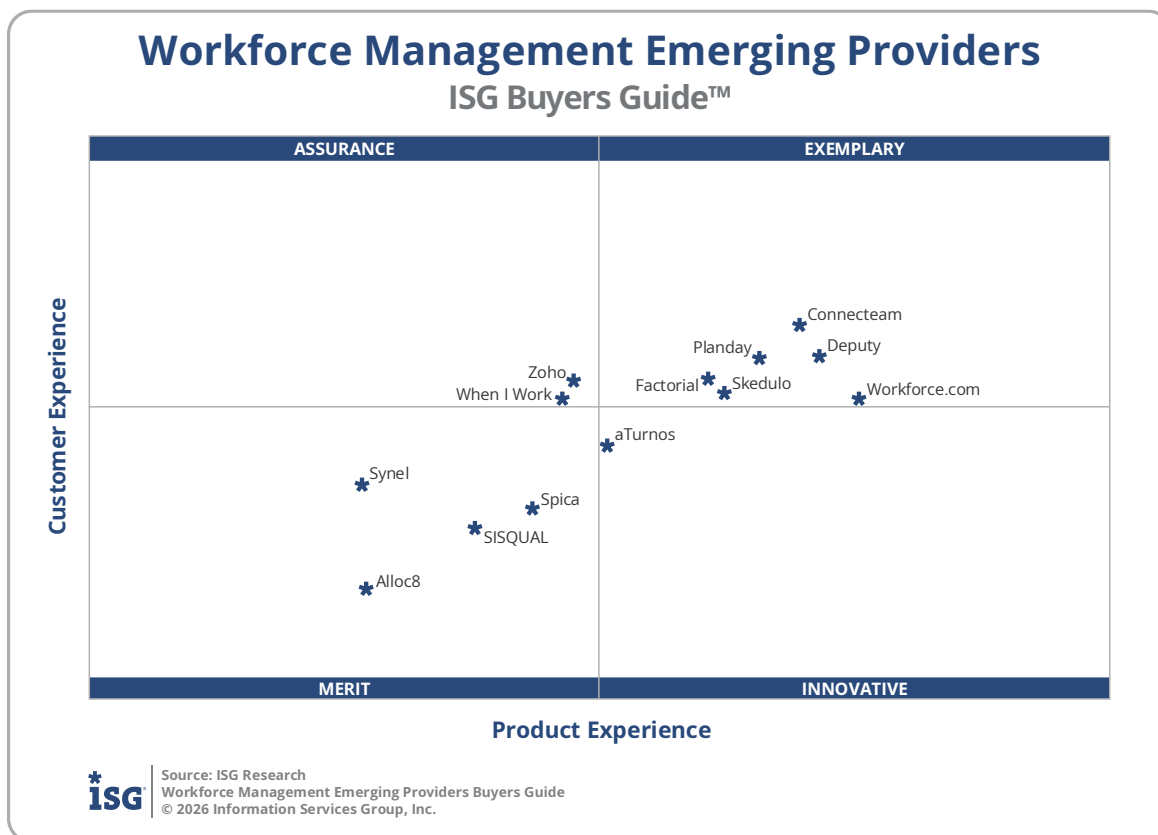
Workforce Management Emerging Providers
ISG Buyers Guide™

ASSURANCE
EXEMPLARY

Customer Experience

Connecteam
Planday
Deputy
Zoho
When I Work
Factorial
Skedulo
Workforce.com
aTurnos
Synel
Spica
SISQUAL
Alloc8

MERIT
INNOVATIVE

Product Experience

ISG
Source: ISG Research
Workforce Management Emerging Providers Buyers Guide
© 2026 Information Services Group, Inc.